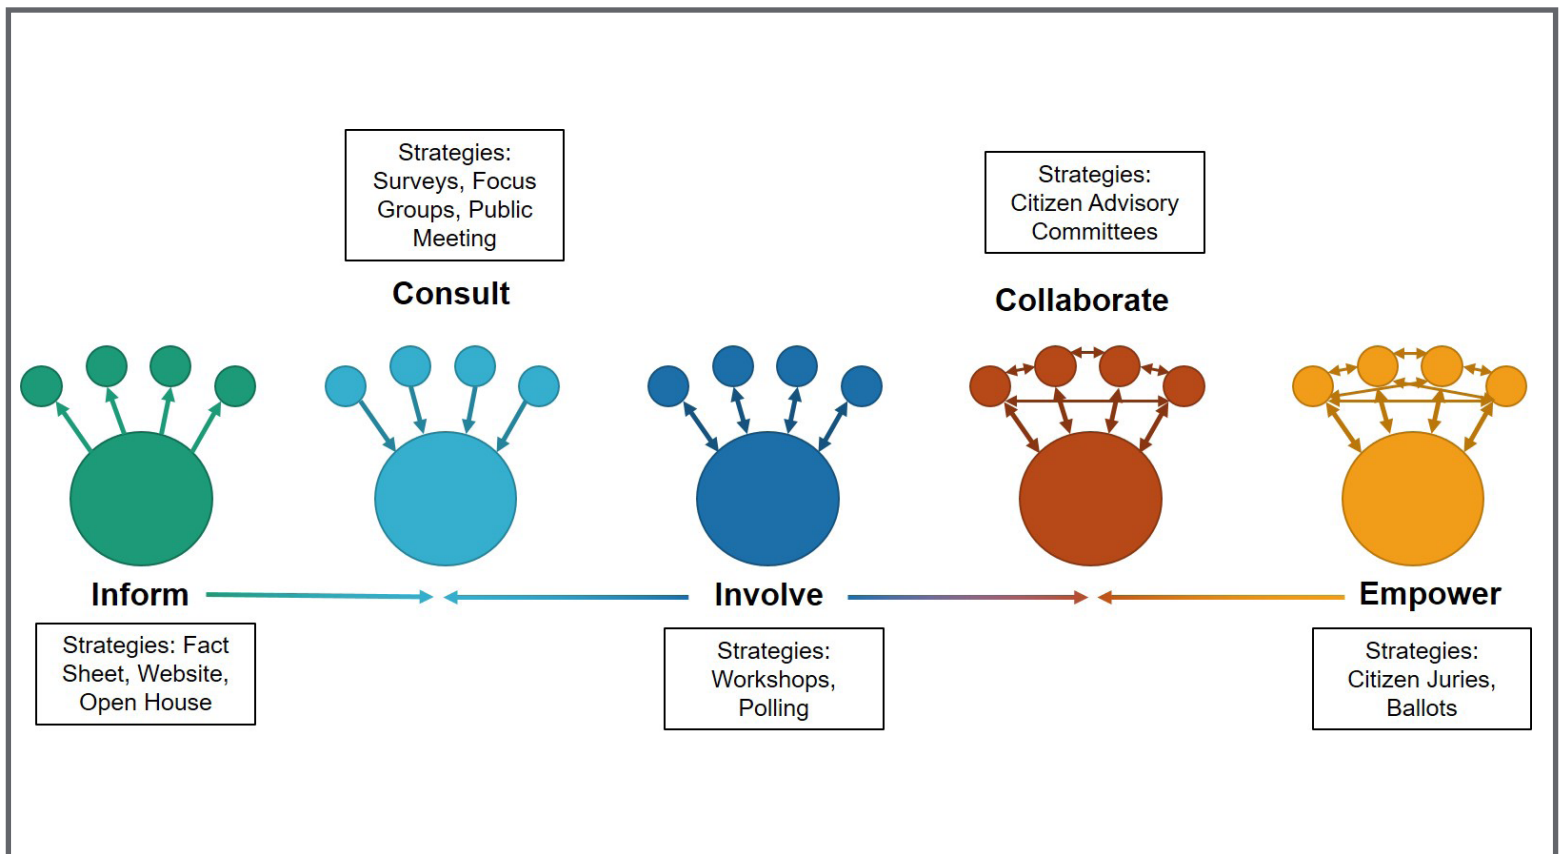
Strategies: Surveys, Focus Groups, Public Meeting

Consult

Strategies: Citizen Advisory Committees

Collaborate

Inform

Strategies: Fact Sheet, Website, Open House

Involve

Strategies: Workshops, Polling

Empower

Strategies: Citizen Juries, Ballots